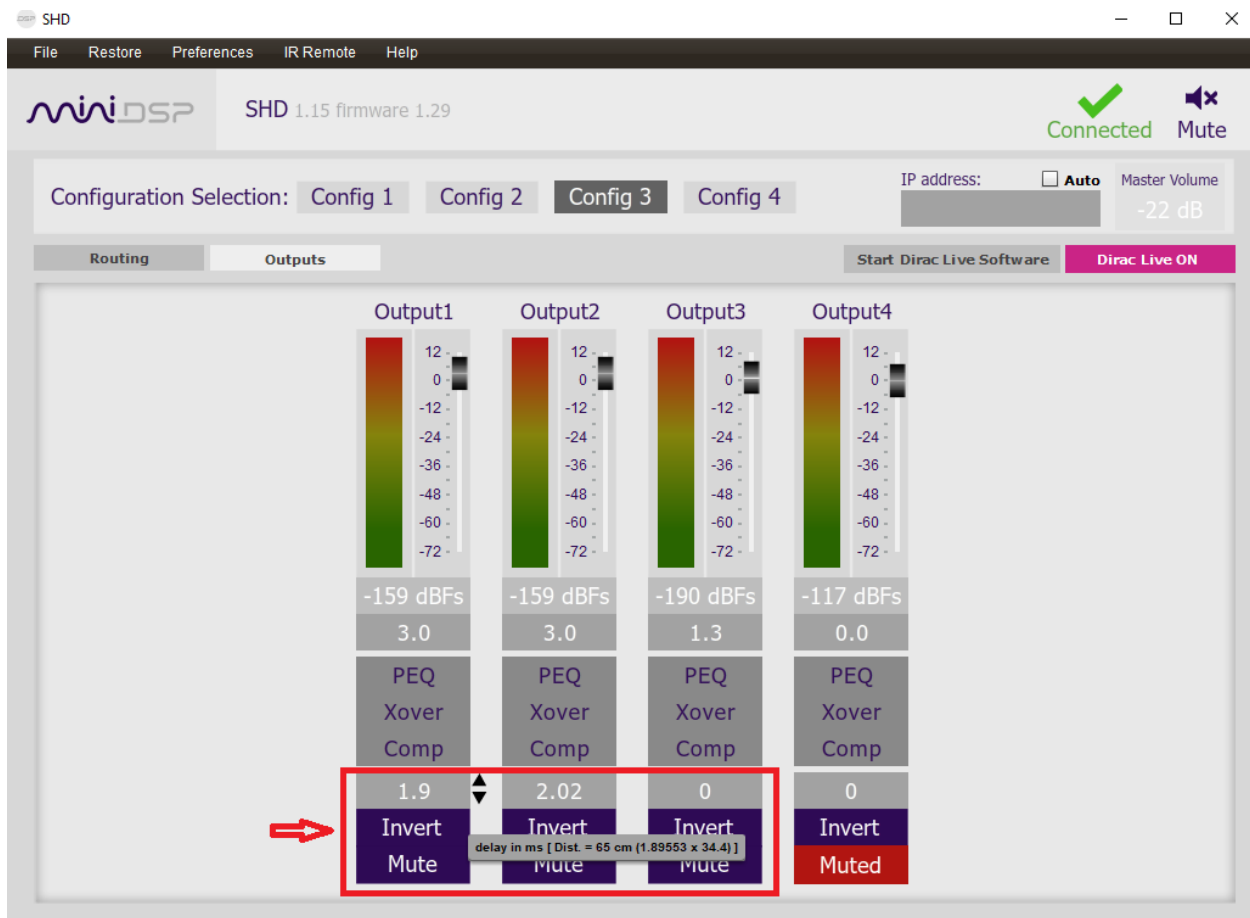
SHD

File Restore Preferences IR Remote Help

miniDSP SHD 1.15 firmware 1.29

Connected Mute

Configuration Selection: Config 1 Config 2 Config 3 Config 4

IP address: Auto

Master Volume -22 dB

Routing Outputs

Start Dirac Live Software Dirac Live ON

Output1
12 0 -12 -24 -36 -48 -60 -72
-159 dBFs
3.0
PEQ
Xover
Comp
1.9
Invert
Mute

Output2
12 0 -12 -24 -36 -48 -60 -72
-159 dBFs
3.0
PEQ
Xover
Comp
2.02
Invert
Mute

Output3
12 0 -12 -24 -36 -48 -60 -72
-190 dBFs
1.3
PEQ
Xover
Comp
0
Invert
Mute

Output4
12 0 -12 -24 -36 -48 -60 -72
-117 dBFs
0.0
PEQ
Xover
Comp
0
Invert
Muted

delay in ms [ Dist. = 65 cm (1.89553 x 34.4) ]